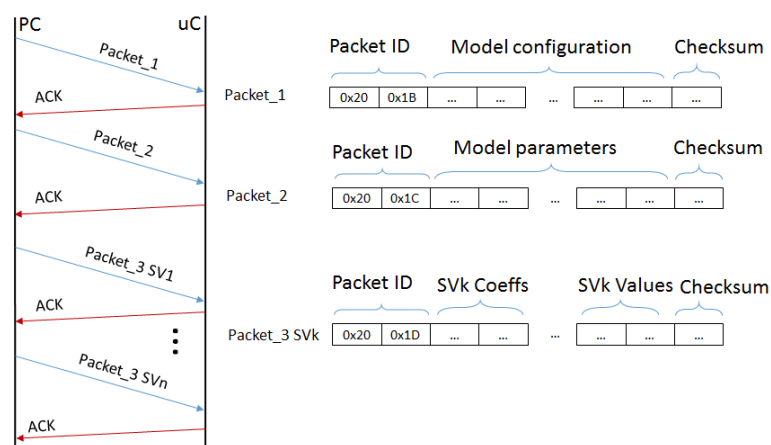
PC

uC

Packet_1

ACK

Packet_2

ACK

Packet_3 SV1

ACK

Packet_3 SVn

ACK

Packet_1

Packet ID

Model configuration

Checksum

| 0x20 | 0x1B | ... | ... | ... | ... | ... | ... | ... |
|---|---|---|---|---|---|---|---|---|

Packet_2

Packet ID

Model parameters

Checksum

| 0x20 | 0x1C | ... | ... | ... | ... | ... | ... | ... |
|---|---|---|---|---|---|---|---|---|

Packet_3 SVk

Packet ID

SVk Coeffs

SVk Values

Checksum

| 0x20 | 0x1D | ... | ... | ... | ... | ... | ... |
|---|---|---|---|---|---|---|---|